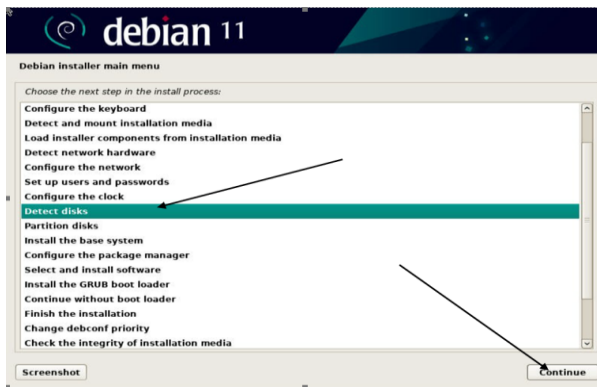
debian 11

Debian installer main menu

Choose the next step in the install process:

Configure the keyboard
Detect and mount installation media
Load installer components from installation media
Detect network hardware
Configure the network
Set up users and passwords
Configure the clock
Detect disks
Partition disks
Install the base system
Configure the package manager
Select and install software
Install the GRUB boot loader
Continue without boot loader
Finish the installation
Change debconf priority
Check the integrity of installation media

Screenshot

Continue